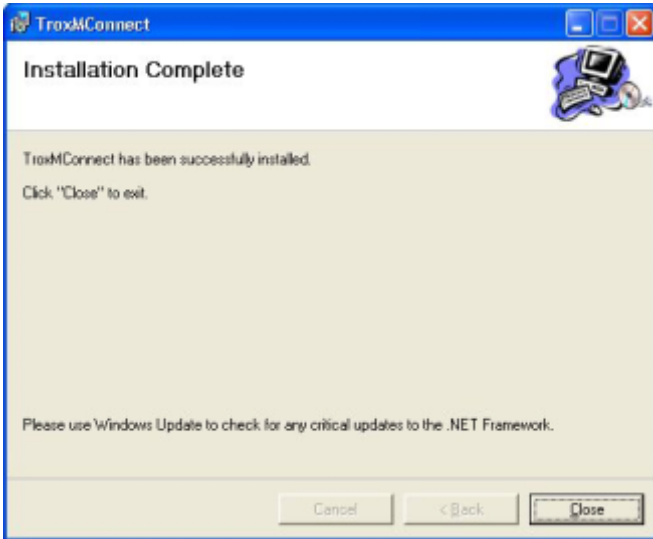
TroxMConnect

Installation Complete

TroxMConnect has been successfully installed.

Click "Close" to exit.

Please use Windows Update to check for any critical updates to the .NET Framework.

Cancel

< Back

Close